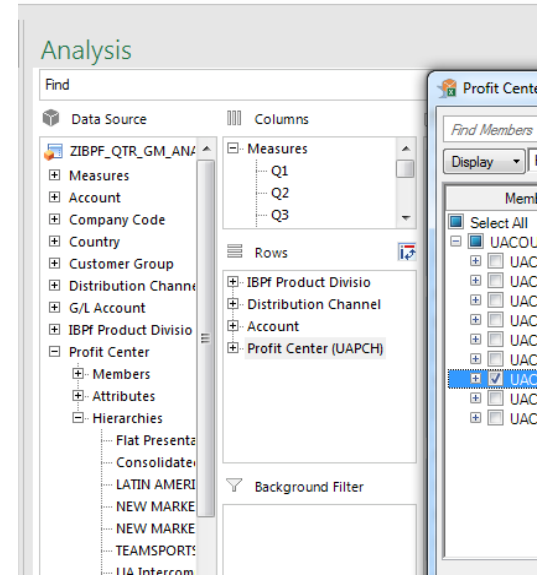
Analysis

Find

Data Source

ZIBPF_QTR_GM_ANA

Measures
Account
Company Code
Country
Customer Group
Distribution Channe
G/L Account
IBPf Product Divisio
Profit Center
Members
Attributes
Hierarchies
Flat Presenta
Consolidatec
LATIN AMERI
NEW MARKE
NEW MARKE
TEAMSPORTS
UA Intercom

Columns

Measures
Q1
Q2
Q3

Rows

IBPf Product Divisio
Distribution Channel
Account
Profit Center (UAPCH)

Background Filter

Profit Cente

Find Members

Display

Memb

Select All
UACOU
UAC
UAC
UAC
UAC
UAC
UAC
UAC
UAC
UAC